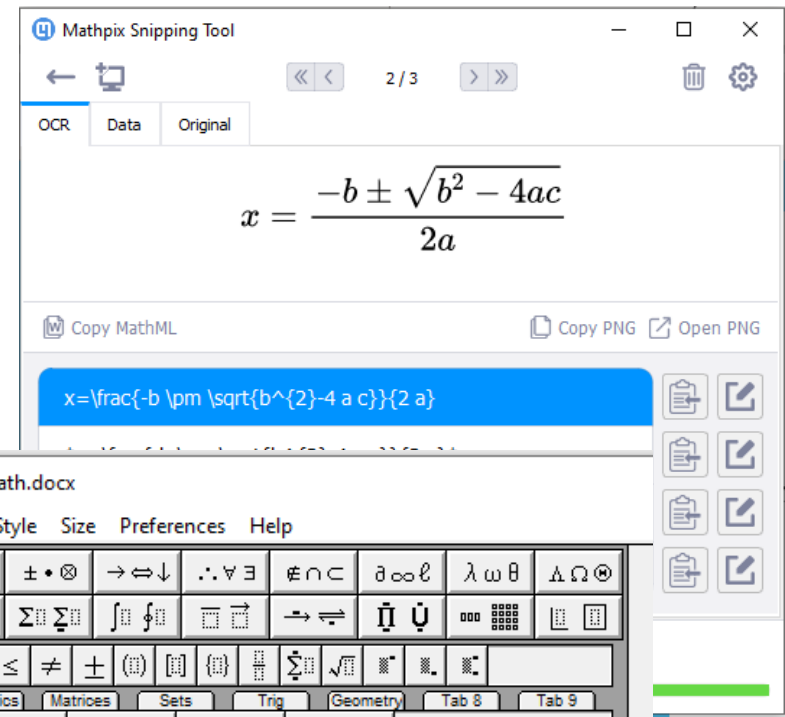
Mathpix Snipping Tool

2 / 3

OCR Data Original

$x=\frac{-b \pm \sqrt{b^{2}-4 a c}}{2 a}$

Copy MathML Copy PNG Open PNG

x=\frac{-b \pm \sqrt{b^{2}-4 a c}}{2 a}

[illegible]

ath.docx

Style Size Preferences Help

$\pm \bullet \otimes$ $\rightarrow \Leftrightarrow \downarrow$ $\therefore \forall \exists$ $\notin \cap \subset$ $\partial \infty \ell$ $\lambda \omega \theta$ $\Lambda \Omega \Theta$

$\leq$ $\neq$ $\pm$

ics Matrices Sets Trig Geometry Tab 8 Tab 9